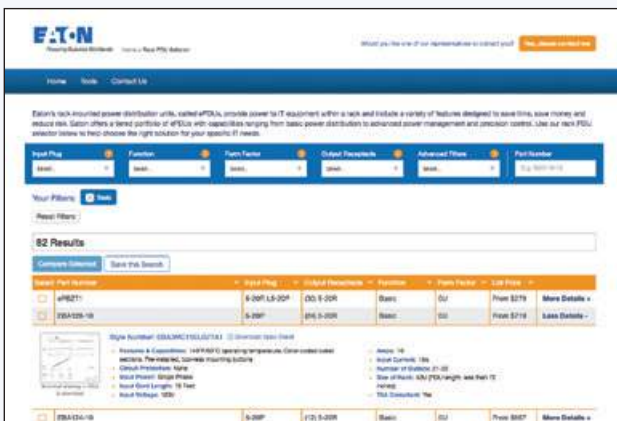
E·T·N

Powering Business Worldwide

Would you like one of our representatives to contact you? Yes, please contact me

Home Tools Contact Us

Eaton's rack-mounted power distribution units, called ePDUs, provide power to IT equipment within a rack and include a variety of features designed to save time, save money and reduce risk. Eaton offers a tiered portfolio of ePDUs with capabilities ranging from basic power distribution to advanced power management and precision control. Use our rack PDU selector below to help choose the right solution for your specific IT needs.

Input Plug | Function | Form Factor | Output Receptacle | Advanced Filters | Part Number

Select... Select... Select... Select... Select...

Your Filters: Tools

Reset Filters

82 Results

Compare Selected | Save this Search

| Select | Part Number | Input Plug | Output Receptacle | Function | Form Factor | List Price | |
|---|---|---|---|---|---|---|---|
| | ePBZ71 | 5-20P, L5-20P | (30) 5-20R | Basic | 0U | From $279 | More Details » |
| | EBA105-10 | 5-20P | (24) 5-20R | Basic | 0U | From $719 | Less Details - |
| | EBA104-10 | 5-20P | (12) 5-20R | Basic | 0U | From $687 | More Details » |

Style Number: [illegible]

Features & Capabilities: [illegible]
Circuit Protection: None
Input Phase: Single Phase
Input Cord Length: 10 Feet
Input Voltage: 120V

Amps: 16
Input Current: 16A
Number of Outlets: 21-30
Size of Rack: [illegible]
TAA Compliant: Yes